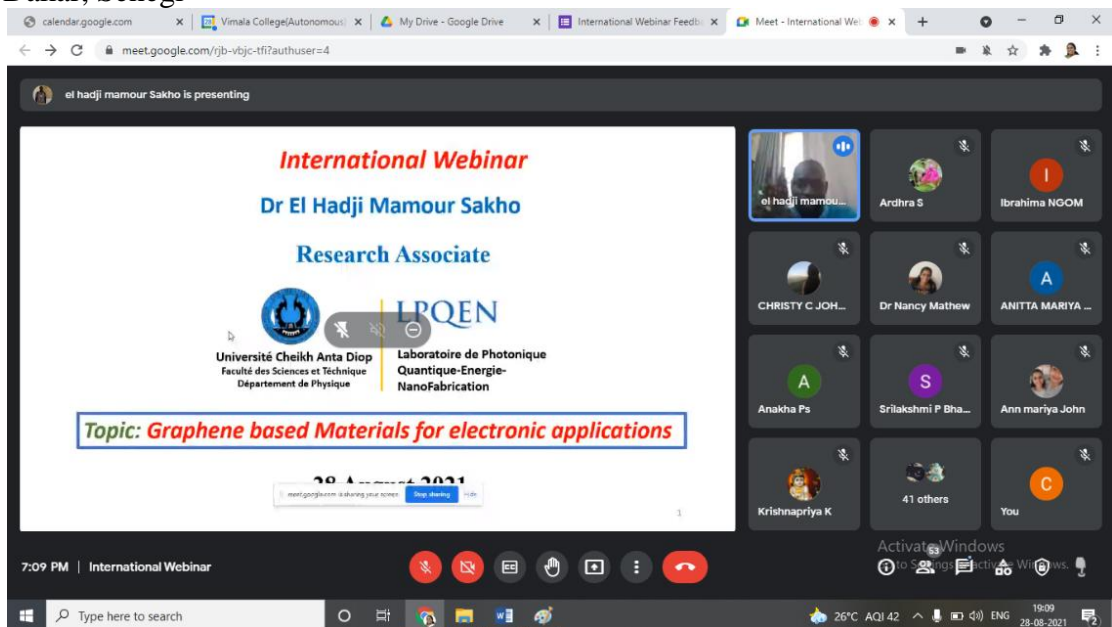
Dakar, Senega

calendar.google.com | Vimala College(Autonomous) | My Drive - Google Drive | International Webinar Feedb | Meet - International Web

meet.google.com/rjb-vbjc-tfi?authuser=4

el hadji mamour Sakho is presenting

International Webinar

Dr El Hadji Mamour Sakho

Research Associate

LPQEN

Université Cheikh Anta Diop
Faculté des Sciences et Technique
Département de Physique

Laboratoire de Photonique Quantique-Energie-NanoFabrication

Topic: Graphene based Materials for electronic applications

28 August 2021

meet.google.com is sharing your screen. Stop sharing Hide

1

el hadji mamou...

Ardhra S

Ibrahima NGOM

CHRISTY C JOH...

Dr Nancy Mathew

ANITTA MARIYA ...

Anakha Ps

Srilakshmi P Bha...

Ann mariya John

Krishnapriya K

41 others

You

7:09 PM | International Webinar

Activate Windows
Go to Settings to activate Windows.

53

Type here to search

26°C AQI 42 ENG 19:09 28-08-2021